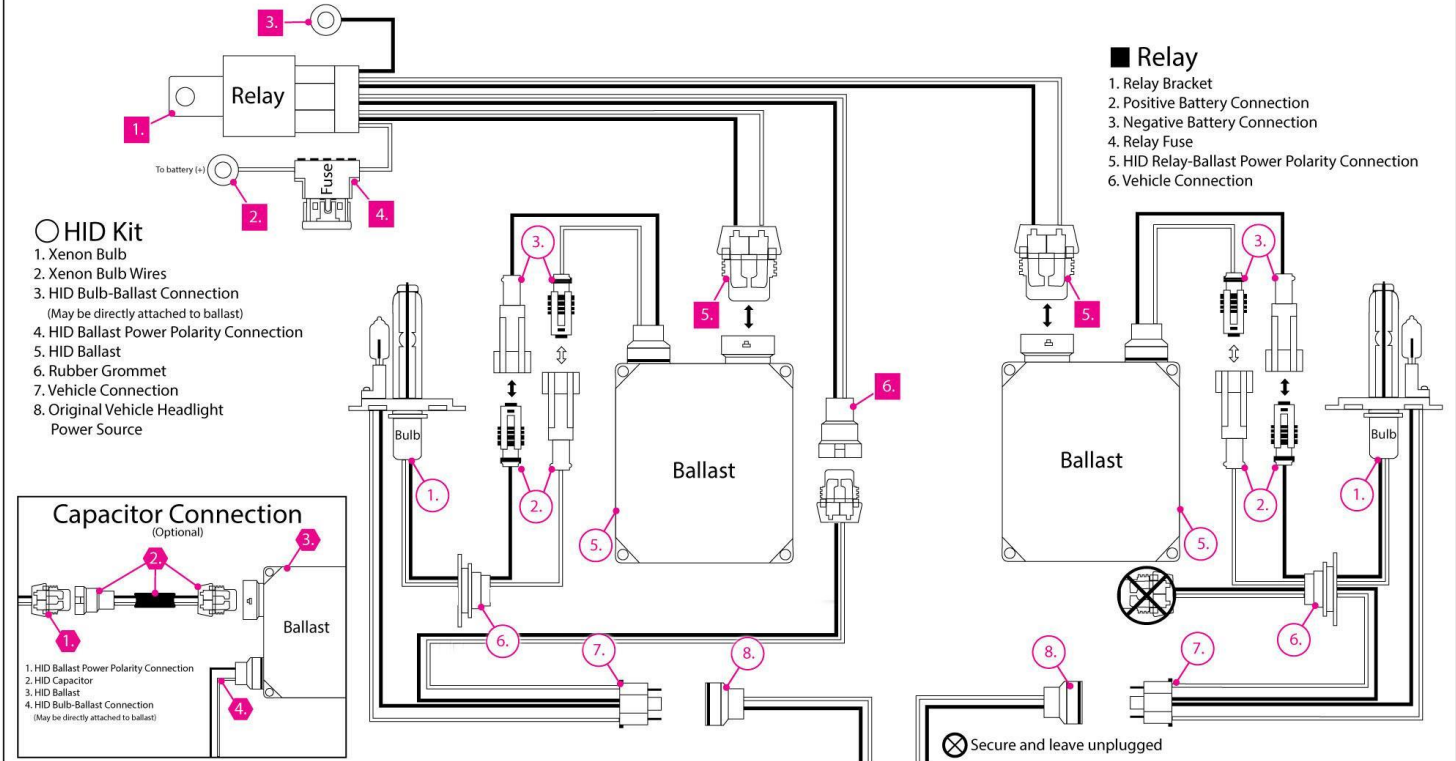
3.

Relay

1.

To battery (+)

2.

Fuse

4.

■ Relay
1. Relay Bracket
2. Positive Battery Connection
3. Negative Battery Connection
4. Relay Fuse
5. HID Relay-Ballast Power Polarity Connection
6. Vehicle Connection

○ HID Kit
1. Xenon Bulb
2. Xenon Bulb Wires
3. HID Bulb-Ballast Connection
(May be directly attached to ballast)
4. HID Ballast Power Polarity Connection
5. HID Ballast
6. Rubber Grommet
7. Vehicle Connection
8. Original Vehicle Headlight Power Source

3.

5.

5.

3.

Bulb

6.

Ballast

Ballast

Bulb

1.

2.

2.

1.

5.

5.

Capacitor Connection
(Optional)

2.

3.

Ballast

1.

1. HID Ballast Power Polarity Connection
2. HID Capacitor
3. HID Ballast
4. HID Bulb-Ballast Connection
(May be directly attached to ballast)

4.

6.

7.

8.

6.

8.

7.

⊗ Secure and leave unplugged